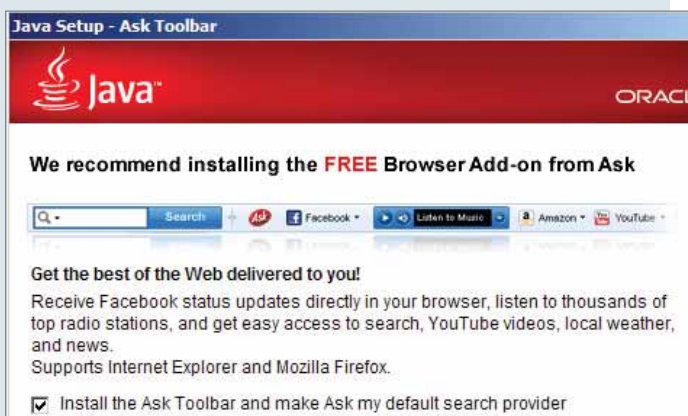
Java Setup - Ask Toolbar

Java

ORACL

We recommend installing the FREE Browser Add-on from Ask

Search

Ask

Facebook

Listen to Music

Amazon

YouTube

Get the best of the Web delivered to you!

Receive Facebook status updates directly in your browser, listen to thousands of top radio stations, and get easy access to search, YouTube videos, local weather, and news.
Supports Internet Explorer and Mozilla Firefox.

Install the Ask Toolbar and make Ask my default search provider